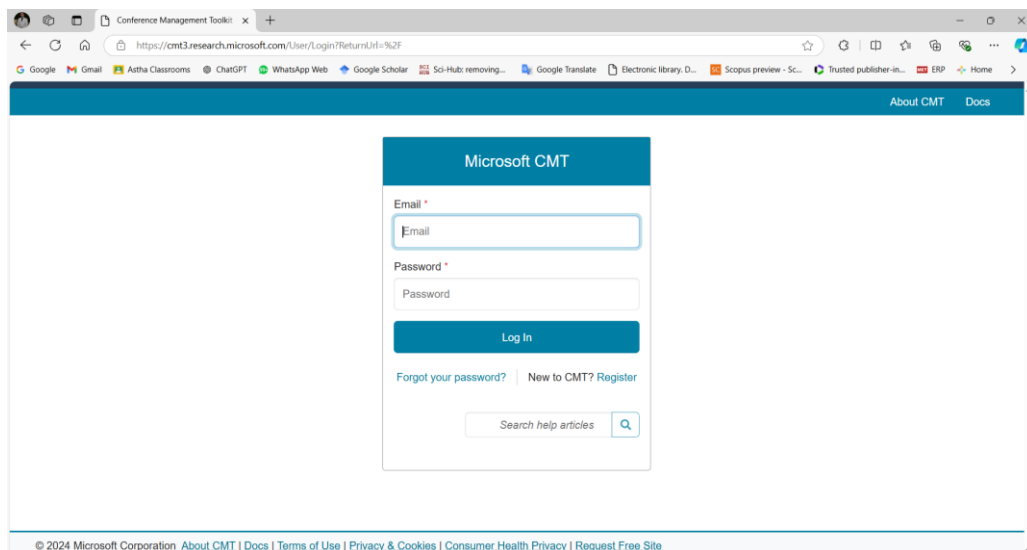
Conference Management Toolkit ×
+
https://cmt3.research.microsoft.com/User/Login?ReturnUrl=%2F
Google Gmail Astha Classrooms ChatGPT WhatsApp Web Google Scholar Sci-Hub: removing... Google Translate Electronic library. D... Scopus preview - Sc... Trusted publisher-in... ERP Home

About CMT Docs

Microsoft CMT

Email *
Email

Password *
Password

Log In

Forgot your password? New to CMT? Register

Search help articles

© 2024 Microsoft Corporation About CMT | Docs | Terms of Use | Privacy & Cookies | Consumer Health Privacy | Request Free Site